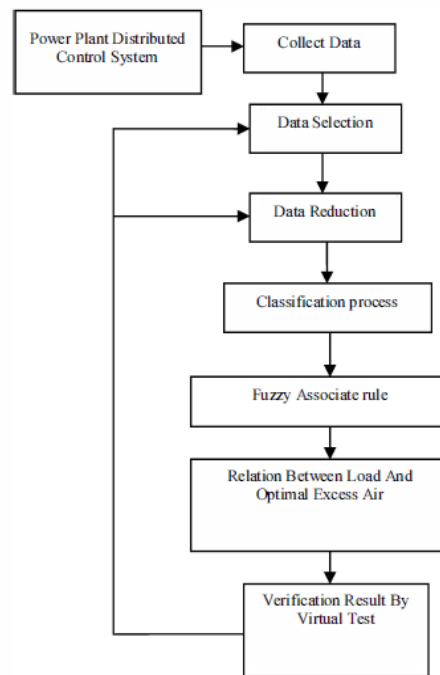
Power Plant Distributed Control System

Collect Data

Data Selection

Data Reduction

Classification process

Fuzzy Associate rule

Relation Between Load And Optimal Excess Air

Verification Result By Virtual Test